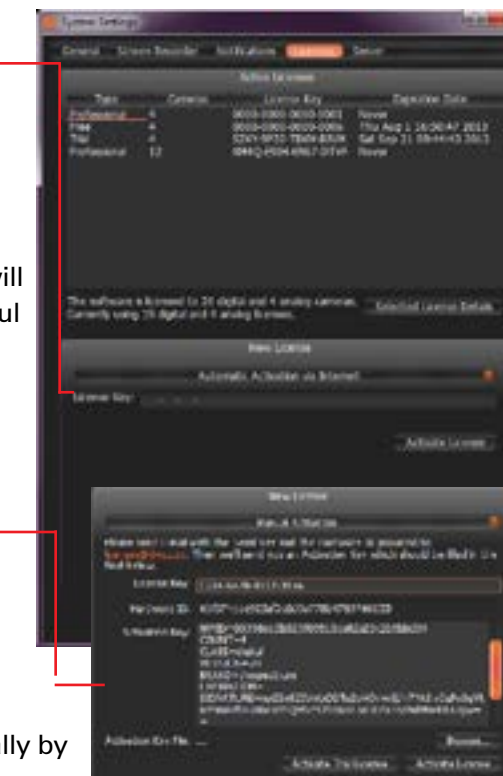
System Settings

General Screen Recorder Notifications Licenses Server

Active Licenses

| Type | Cameras | License Key | Expiration Date |
|---|---|---|---|
| Professional | 4 | 0000-0000-0000-0001 | Never |
| Trial | 4 | 0000-0000-0000-0006 | Thu Aug 1 16:00:47 2013 |
| Trial | 4 | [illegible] | Sat Sep 21 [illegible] 2013 |
| Professional | 12 | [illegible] | Never |

vill
ul

This software is licensed to 20 digital and 4 analog cameras. Currently using 20 digital and 4 analog licenses.

Selected License Details

New License

Automatic Activation via Internet

License Key:

Activate License

New License

Manual Activation

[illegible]

License Key: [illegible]

Hardware ID: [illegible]

Activation Key: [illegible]

Activation Key File: ...

Browse...

Activate Trial License

Activate License

lly by